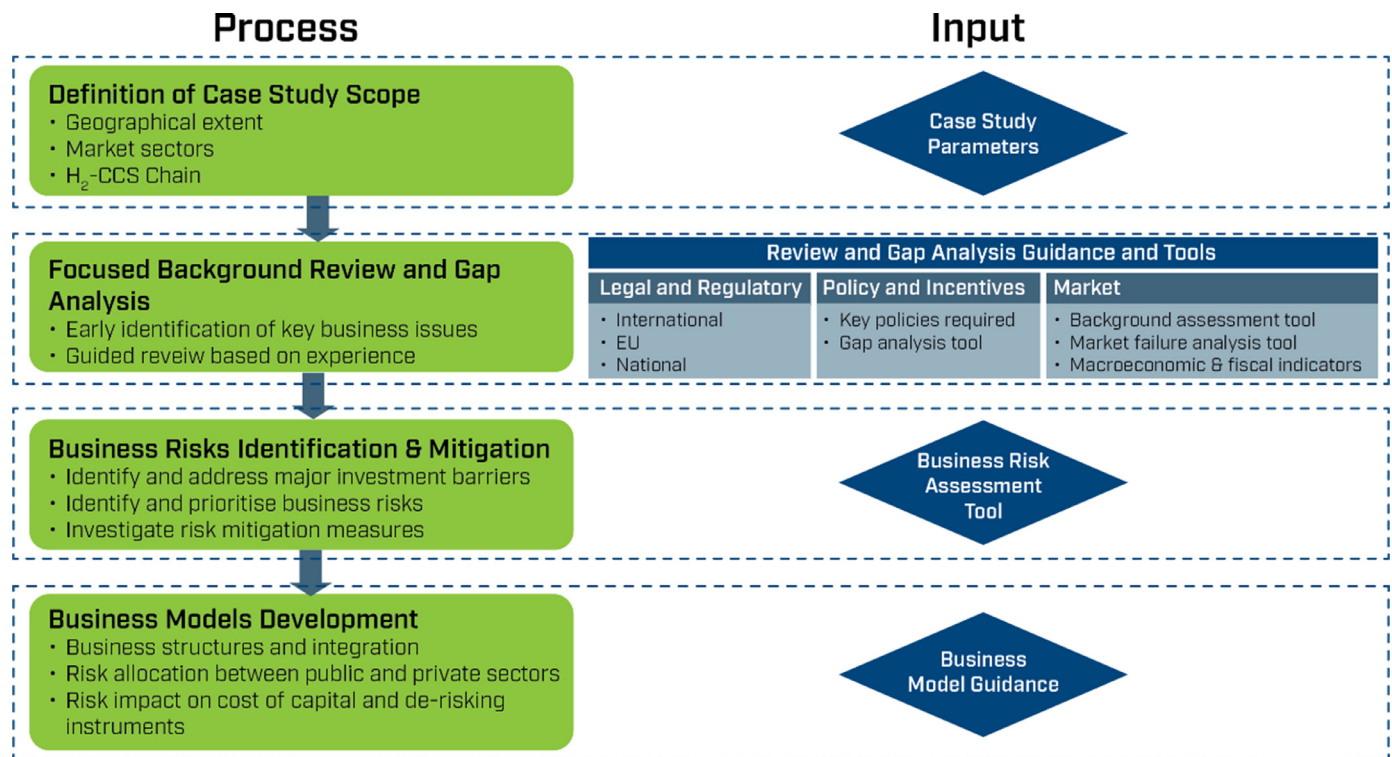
Process

Input

Definition of Case Study Scope
• Geographical extent
• Market sectors
• $H_2$-CCS Chain

Case Study Parameters

Focused Background Review and Gap Analysis
• Early identification of key business issues
• Guided reveiw based on experience

Review and Gap Analysis Guidance and Tools

| Legal and Regulatory | Policy and Incentives | Market |
|---|---|---|
| • International<br>• EU<br>• National | • Key policies required<br>• Gap analysis tool | • Background assessment tool<br>• Market failure analysis tool<br>• Macroeconomic & fiscal indicators |

Business Risks Identification & Mitigation
• Identify and address major investment barriers
• Identify and prioritise business risks
• Investigate risk mitigation measures

Business Risk Assessment Tool

Business Models Development
• Business structures and integration
• Risk allocation between public and private sectors
• Risk impact on cost of capital and de-risking instruments

Business Model Guidance